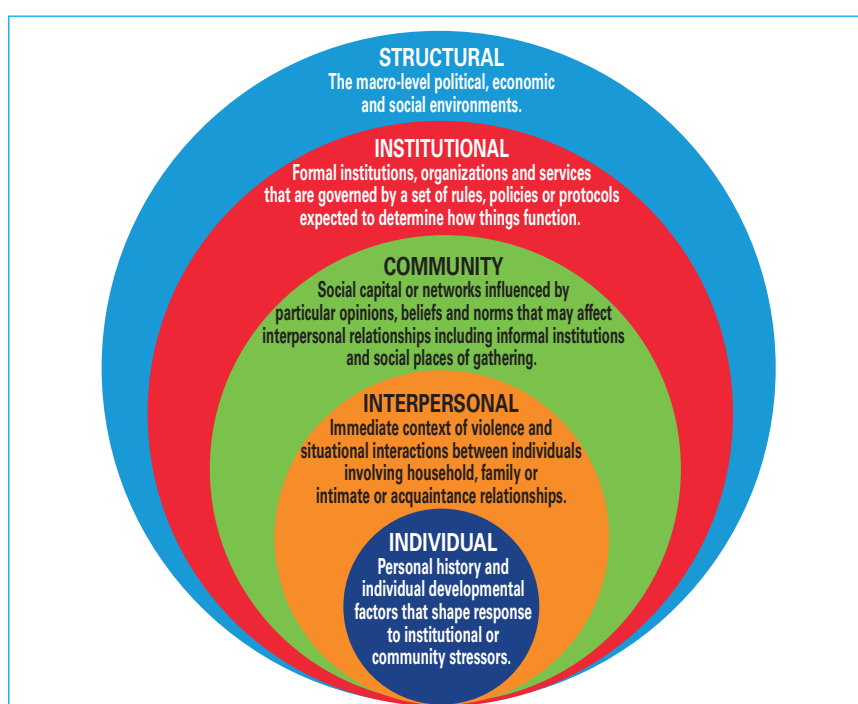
STRUCTURAL
The macro-level political, economic and social environments.

INSTITUTIONAL
Formal institutions, organizations and services that are governed by a set of rules, policies or protocols expected to determine how things function.

COMMUNITY
Social capital or networks influenced by particular opinions, beliefs and norms that may affect interpersonal relationships including informal institutions and social places of gathering.

INTERPERSONAL
Immediate context of violence and situational interactions between individuals involving household, family or intimate or acquaintance relationships.

INDIVIDUAL
Personal history and individual developmental factors that shape response to institutional or community stressors.